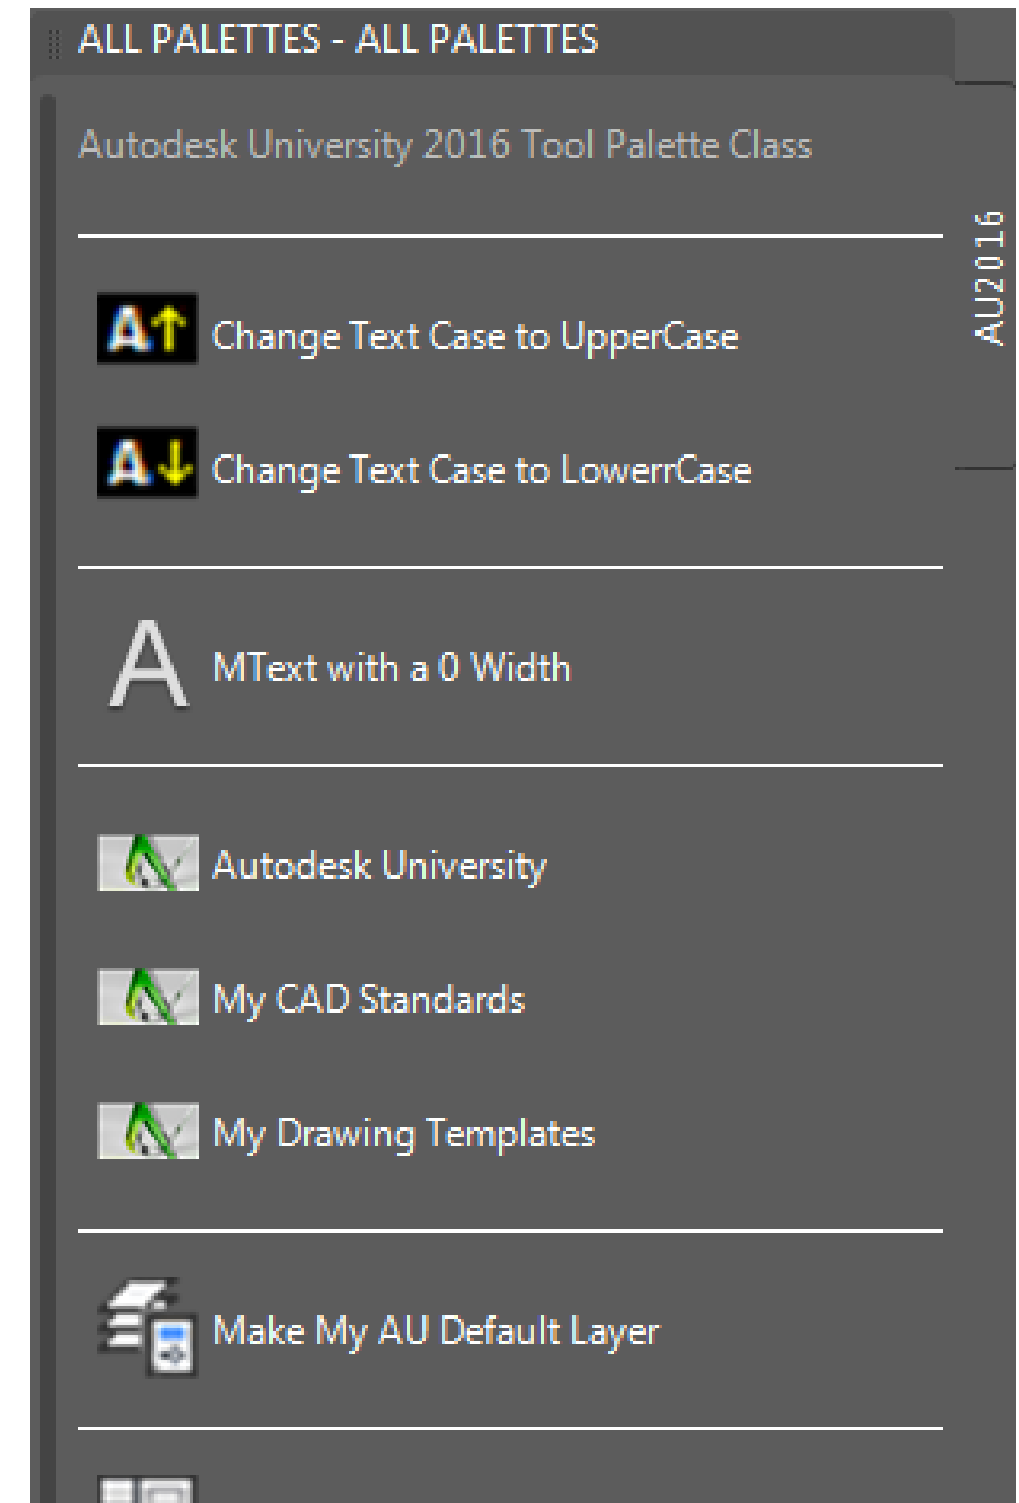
ALL PALETTES - ALL PALETTES

Autodesk University 2016 Tool Palette Class

AU2016

Change Text Case to UpperCase

Change Text Case to LowerrCase

MText with a 0 Width

Autodesk University

My CAD Standards

My Drawing Templates

Make My AU Default Layer